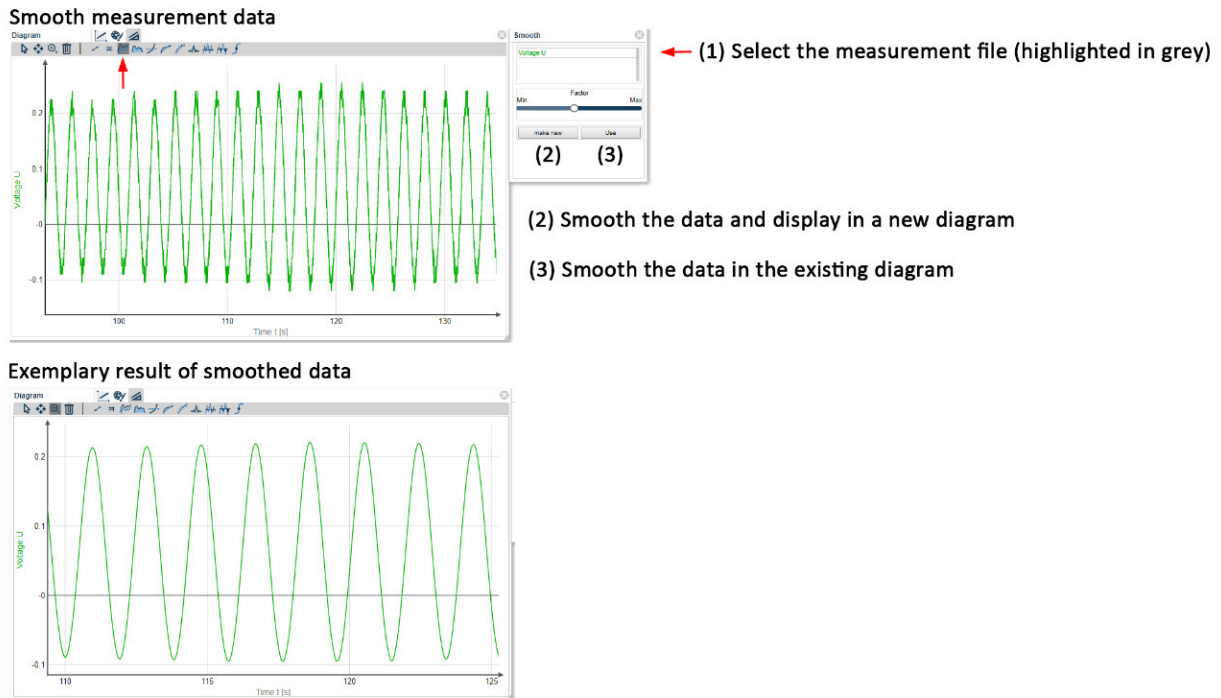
Smooth measurement data

Diagram

0.2

0.1

-0

-0.1

Voltage U

100

110

120

130

Time t [s]

Smooth

Voltage U

Factor

Min

Max

make new

Use

(2) (3)

(1) Select the measurement file (highlighted in grey)

(2) Smooth the data and display in a new diagram

(3) Smooth the data in the existing diagram

Exemplary result of smoothed data

Diagram

0.2

0.1

-0

-0.1

Voltage U

110

115

120

125

Time t [s]